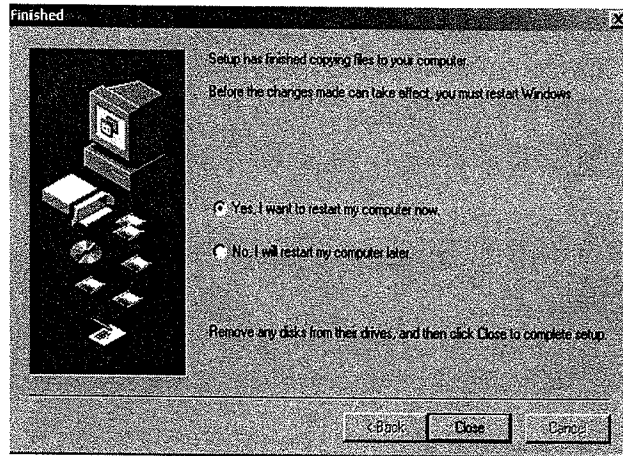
Finished

Setup has finished copying files to your computer.

Before the changes made can take effect, you must restart Windows.

Yes, I want to restart my computer now.

No, I will restart my computer later.

Remove any disks from their drives, and then click Close to complete setup.

< Back

Close

Cancel